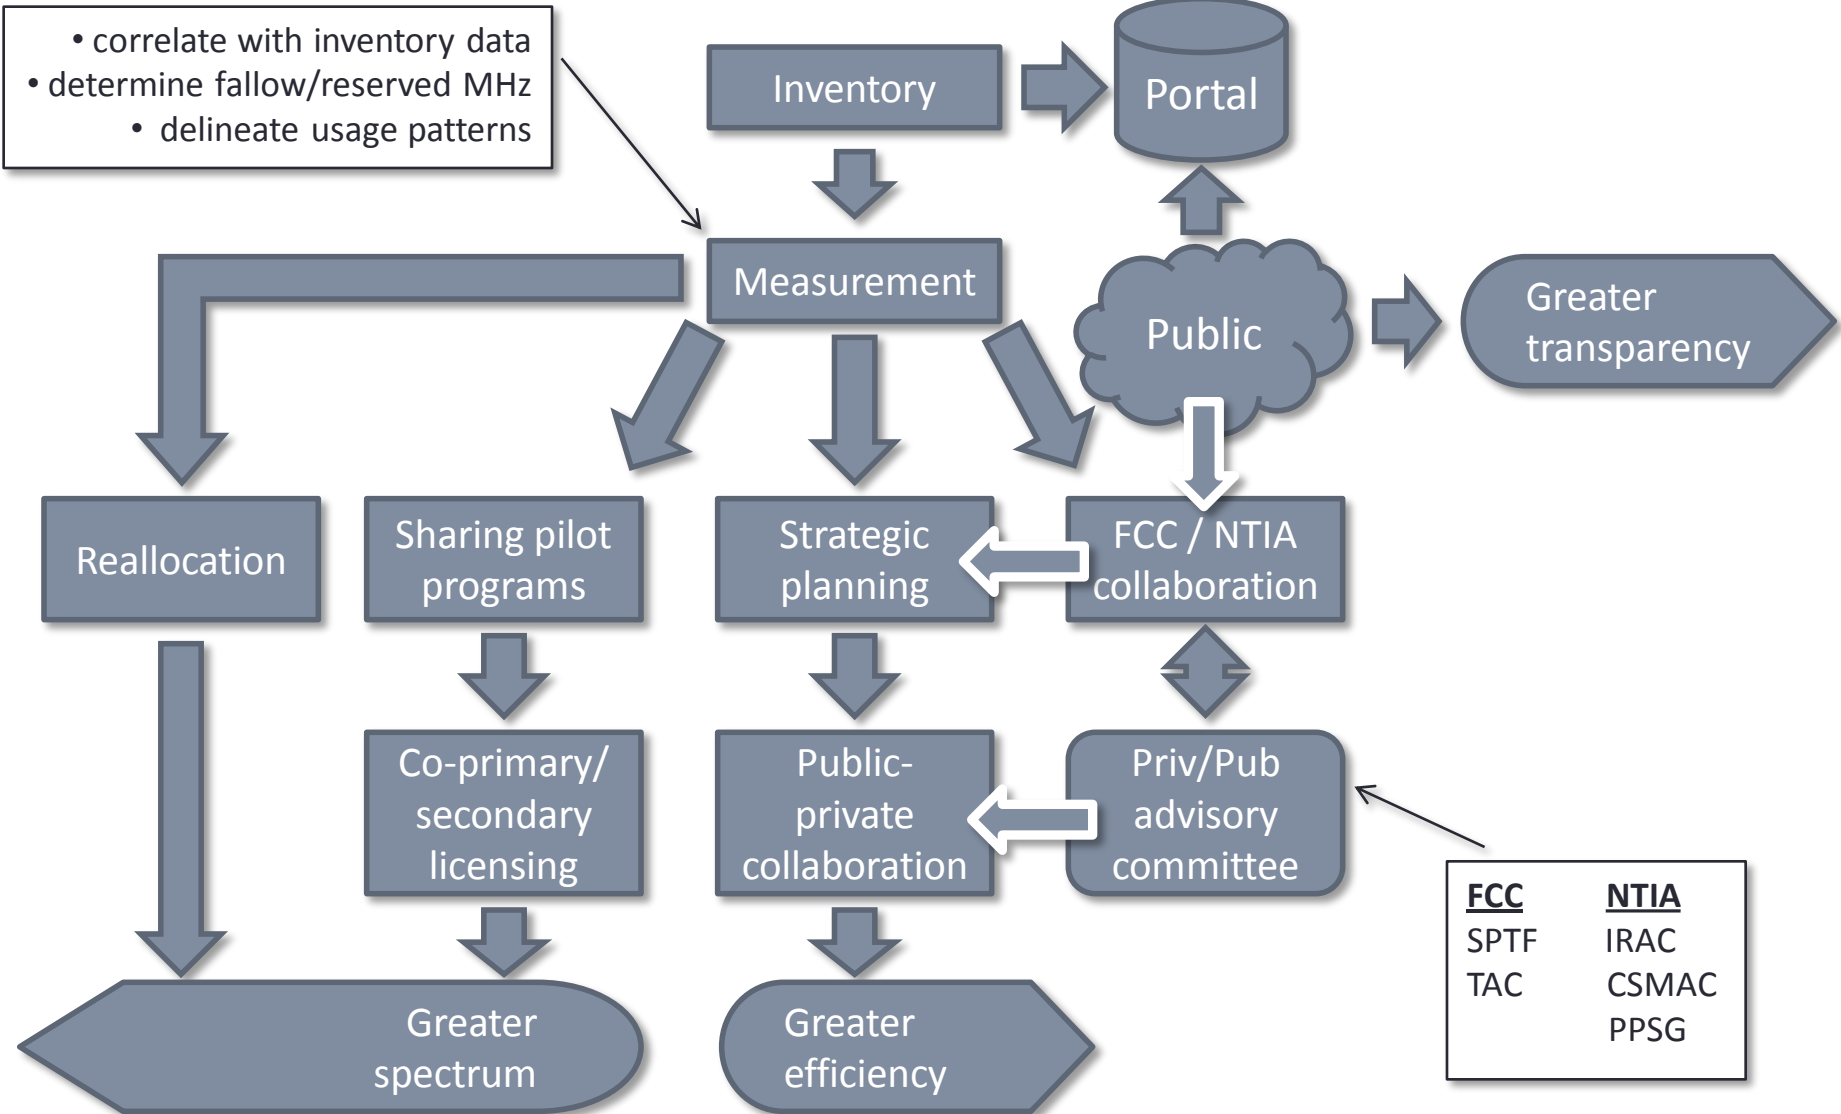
• correlate with inventory data
• determine fallow/reserved MHz
• delineate usage patterns

Inventory

Portal

Measurement

Public

Greater transparency

Reallocation

Sharing pilot programs

Strategic planning

FCC / NTIA collaboration

Co-primary/ secondary licensing

Public-private collaboration

Priv/Pub advisory committee

| FCC | NTIA |
|---|---|
| SPTF | IRAC |
| TAC | CSMAC |
| | PPSG |

Greater spectrum

Greater efficiency